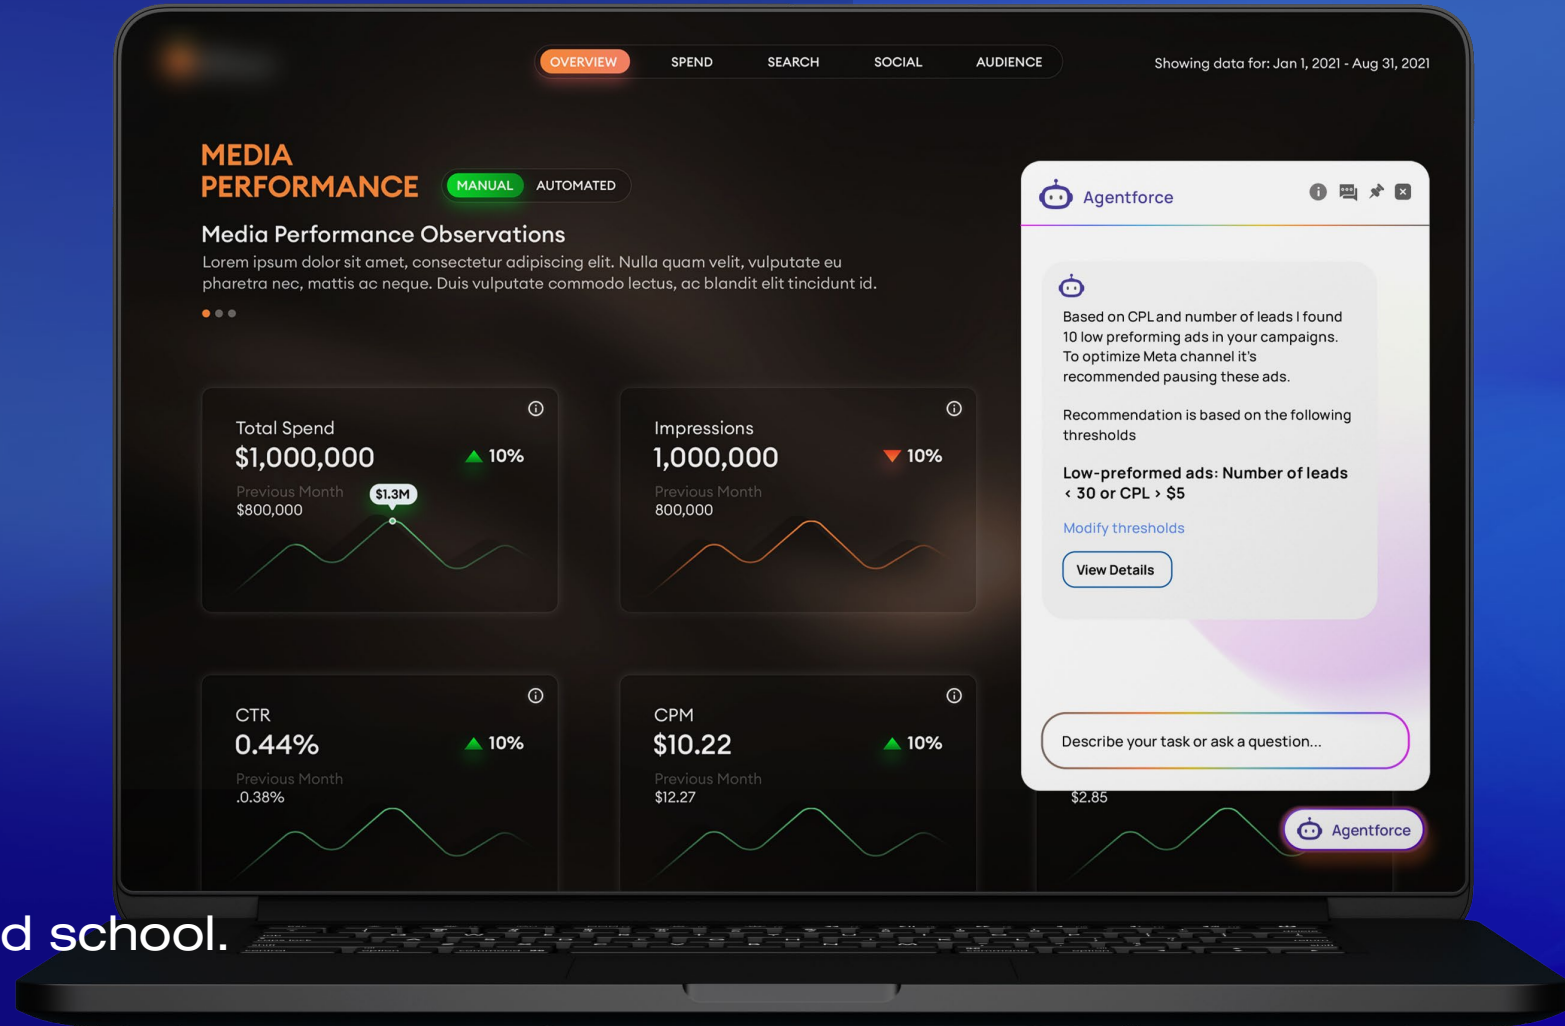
OVERVIEW SPEND SEARCH SOCIAL AUDIENCE

Showing data for: Jan 1, 2021 - Aug 31, 2021

MEDIA PERFORMANCE

MANUAL AUTOMATED

Media Performance Observations

Lorem ipsum dolor sit amet, consectetur adipiscing elit. Nulla quam velit, vulputate eu pharetra nec, mattis ac neque. Duis vulputate commodo lectus, ac blandit elit tincidunt id.

Total Spend
$1,000,000
▲ 10%
Previous Month
$800,000
$1.3M

Impressions
1,000,000
▼ 10%
Previous Month
800,000

CTR
0.44%
▲ 10%
Previous Month
.0.38%

CPM
$10.22
▲ 10%
Previous Month
$12.27

$2.85

Agentforce

Based on CPL and number of leads I found 10 low preforming ads in your campaigns. To optimize Meta channel it's recommended pausing these ads.

Recommendation is based on the following thresholds

Low-preformed ads: Number of leads ‹ 30 or CPL › $5

Modify thresholds

View Details

Describe your task or ask a question...

Agentforce

d school.